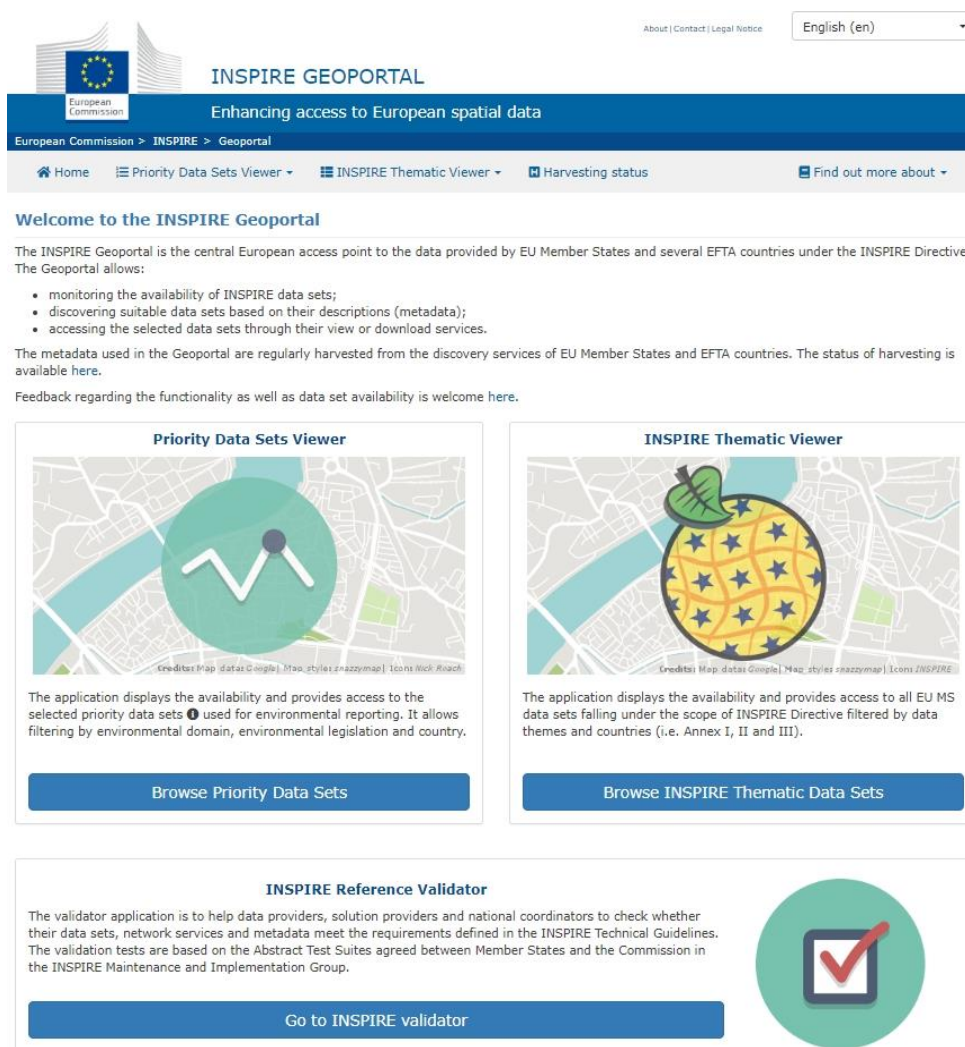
About | Contact | Legal Notice

English (en)

European Commission

INSPIRE GEOPORTAL

Enhancing access to European spatial data

European Commission > INSPIRE > Geoportal

Home Priority Data Sets Viewer INSPIRE Thematic Viewer Harvesting status Find out more about

Welcome to the INSPIRE Geoportal

The INSPIRE Geoportal is the central European access point to the data provided by EU Member States and several EFTA countries under the INSPIRE Directive The Geoportal allows:

- monitoring the availability of INSPIRE data sets;
- discovering suitable data sets based on their descriptions (metadata);
- accessing the selected data sets through their view or download services.

The metadata used in the Geoportal are regularly harvested from the discovery services of EU Member States and EFTA countries. The status of harvesting is available here.

Feedback regarding the functionality as well as data set availability is welcome here.

Priority Data Sets Viewer

Credits: Map data: Google | Map style: snazzymap | Icon: Nick Roach

The application displays the availability and provides access to the selected priority data sets used for environmental reporting. It allows filtering by environmental domain, environmental legislation and country.

Browse Priority Data Sets

INSPIRE Thematic Viewer

Credits: Map data: Google | Map style: snazzymap | Icon: INSPIRE

The application displays the availability and provides access to all EU MS data sets falling under the scope of INSPIRE Directive filtered by data themes and countries (i.e. Annex I, II and III).

Browse INSPIRE Thematic Data Sets

INSPIRE Reference Validator

The validator application is to help data providers, solution providers and national coordinators to check whether their data sets, network services and metadata meet the requirements defined in the INSPIRE Technical Guidelines. The validation tests are based on the Abstract Test Suites agreed between Member States and the Commission in the INSPIRE Maintenance and Implementation Group.

Go to INSPIRE validator